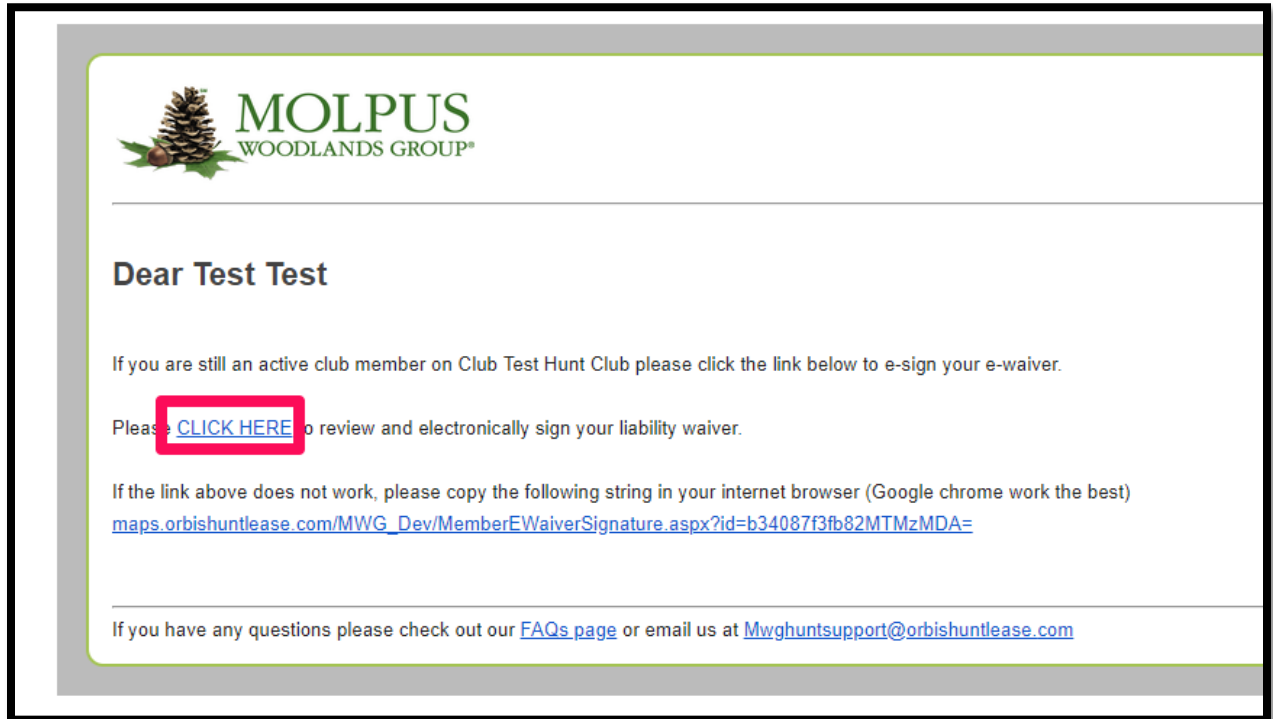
MOLPUS
WOODLANDS GROUP®

Dear Test Test

If you are still an active club member on Club Test Hunt Club please click the link below to e-sign your e-waiver.

Plea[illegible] CLICK HERE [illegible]o review and electronically sign your liability waiver.

If the link above does not work, please copy the following string in your internet browser (Google chrome work the best)
maps.orbishuntlease.com/MWG_Dev/MemberEWaiverSignature.aspx?id=b34087f3fb82MTMzMDA=

If you have any questions please check out our FAQs page or email us at Mwghuntsupport@orbishuntlease.com